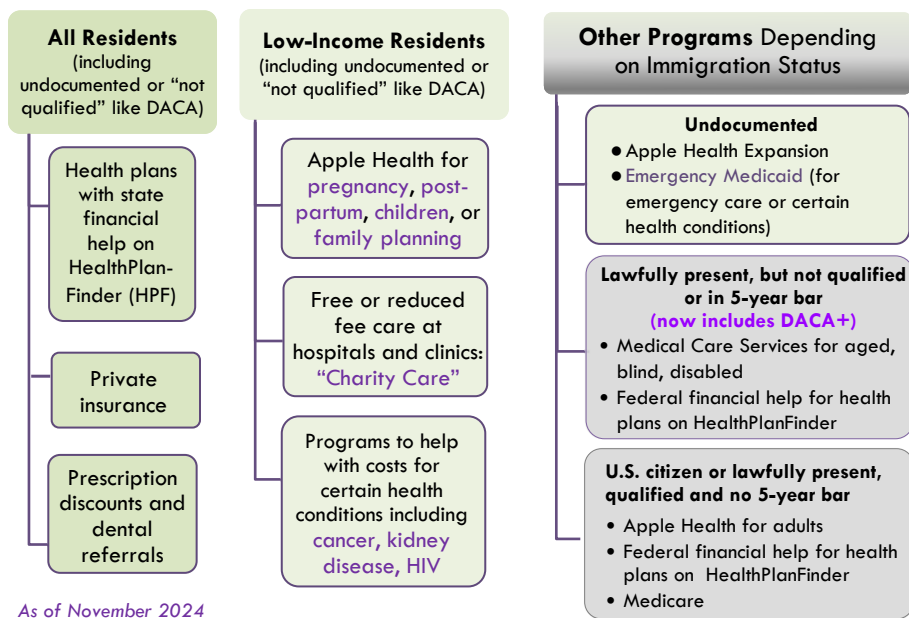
**All Residents**
(including undocumented or "not qualified" like DACA)

Health plans with state financial help on HealthPlanFinder (HPF)

Private insurance

Prescription discounts and dental referrals

As of November 2024

**Low-Income Residents**
(including undocumented or "not qualified" like DACA)

Apple Health for pregnancy, postpartum, children, or family planning

Free or reduced fee care at hospitals and clinics: "Charity Care"

Programs to help with costs for certain health conditions including cancer, kidney disease, HIV

**Other Programs** Depending on Immigration Status

**Undocumented**
- Apple Health Expansion
- Emergency Medicaid (for emergency care or certain health conditions)

**Lawfully present, but not qualified or in 5-year bar**
**(now includes DACA+)**
- Medical Care Services for aged, blind, disabled
- Federal financial help for health plans on HealthPlanFinder

**U.S. citizen or lawfully present, qualified and no 5-year bar**
- Apple Health for adults
- Federal financial help for health plans on HealthPlanFinder
- Medicare